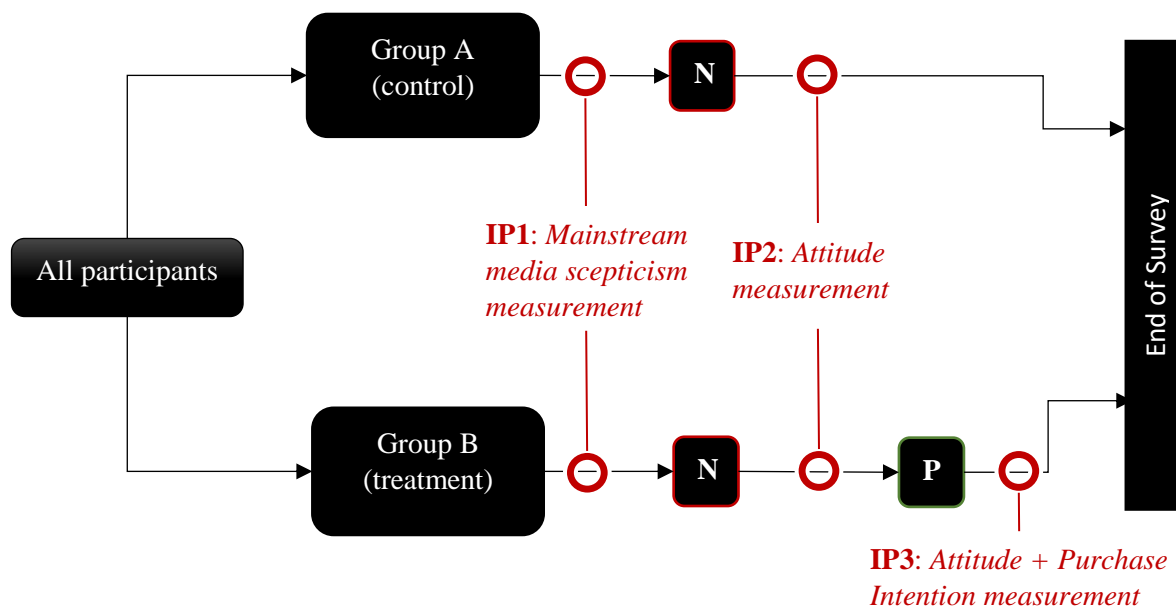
Group A
(control)

N

All participants

IP1: Mainstream media scepticism measurement

IP2: Attitude measurement

End of Survey

Group B
(treatment)

N

P

IP3: Attitude + Purchase Intention measurement